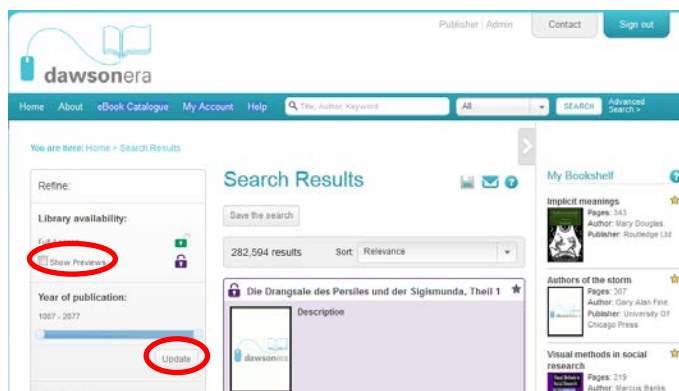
Publisher | Admin
Contact
Sign out

dawsonera

Home About eBook Catalogue My Account Help
Title, Author, Keyword
All
SEARCH
Advanced Search >

You are here: Home > Search Results

Refine:

Library availability:
Full Access
Show Previews

Year of publication:
1007 - 2077

Update

Search Results

Save the search

282,594 results
Sort
Relevance

Die Drangsale des Persiles und der Sigismunda, Theil 1

dawsonera
Description

My Bookshelf

Implicit meanings
Pages: 343
Author: Mary Douglas
Publisher: Routledge Ltd

Authors of the storm
Pages: 307
Author: Gary Alan Fine
Publisher: University Of Chicago Press

Visual methods in social research
Pages: 219
Author: Marcus Banks